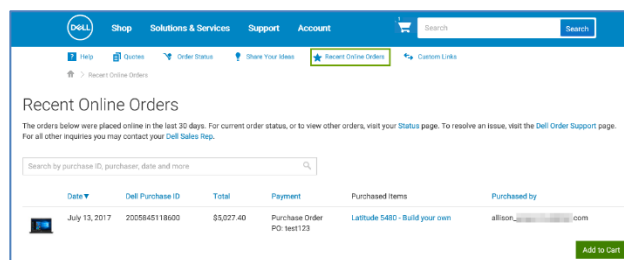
DELL Shop Solutions & Services Support Account Search Search

Help Quotes Order Status Share Your Ideas Recent Online Orders Custom Links

> Recent Online Orders

Recent Online Orders

The orders below were placed online in the last 30 days. For current order status, or to view other orders, visit your Status page. To resolve an issue, visit the Dell Order Support page. For all other inquiries you may contact your Dell Sales Rep.

Search by purchase ID, purchaser, date and more

| | Date▼ | Dell Purchase ID | Total | Payment | Purchased Items | Purchased by |
|---|---|---|---|---|---|---|
| | July 13, 2017 | 2005845118600 | $5,027.40 | Purchase Order PO: test123 | Latitude 5480 - Build your own | allison_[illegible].com |

Add to Cart